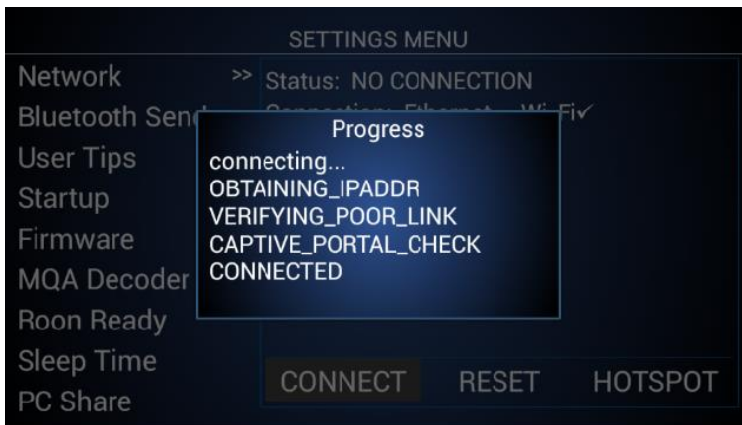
SETTINGS MENU

Network
Bluetooth Sen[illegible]
User Tips
Startup
Firmware
MQA Decoder
Roon Ready
Sleep Time
PC Share

>> Status: NO CONNECTION
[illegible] Fi✓

Progress
connecting...
OBTAINING_IPADDR
VERIFYING_POOR_LINK
CAPTIVE_PORTAL_CHECK
CONNECTED

CONNECT RESET HOTSPOT